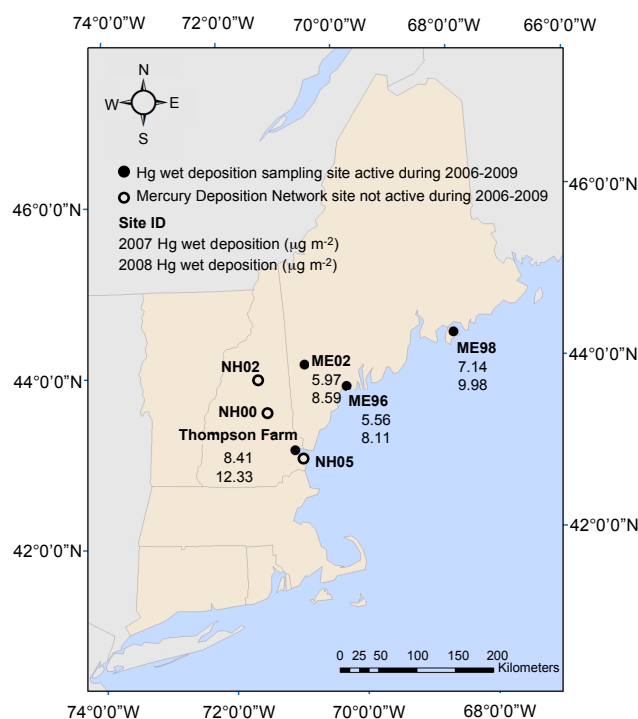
74°0'0"W 72°0'0"W 70°0'0"W 68°0'0"W 66°0'0"W

N
W E
S

● Hg wet deposition sampling site active during 2006-2009
○ Mercury Deposition Network site not active during 2006-2009

Site ID
2007 Hg wet deposition ($\mu$g m$^{-2}$)
2008 Hg wet deposition ($\mu$g m$^{-2}$)

46°0'0"N 46°0'0"N

ME98
7.14
9.98

44°0'0"N 44°0'0"N

NH02

ME02
5.97
8.59

ME96
5.56
8.11

NH00

Thompson Farm
8.41
12.33

NH05

42°0'0"N 42°0'0"N

0 25 50 100 150 200
Kilometers

74°0'0"W 72°0'0"W 70°0'0"W 68°0'0"W